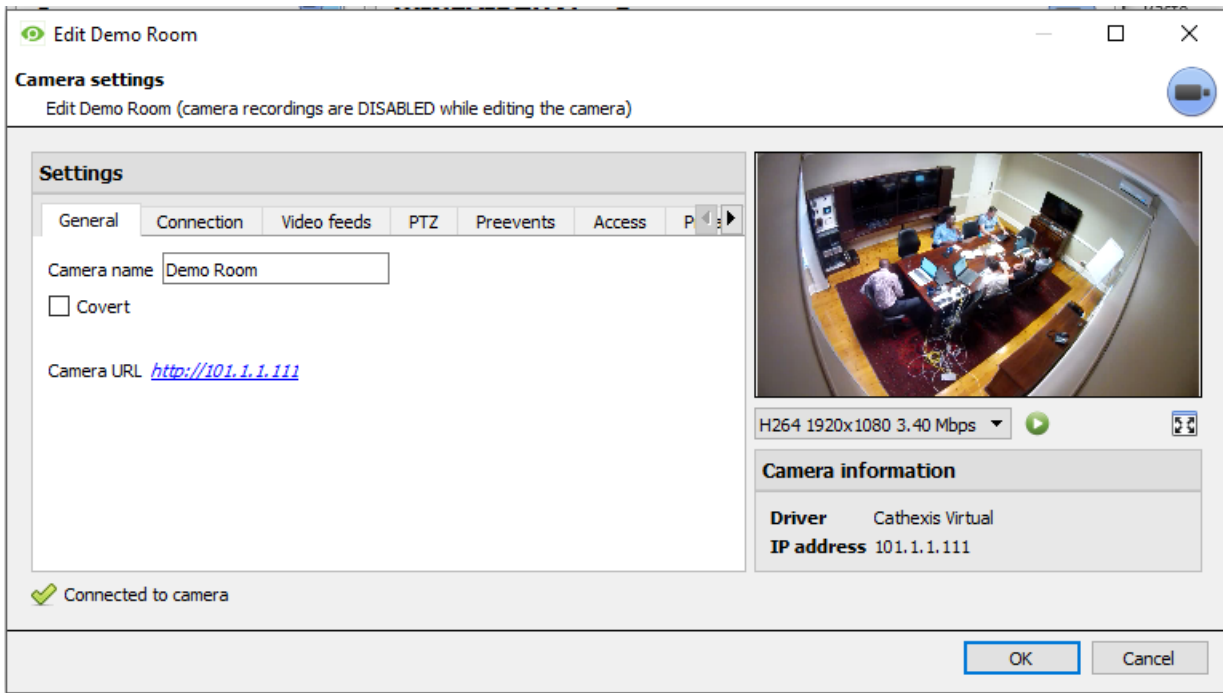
Edit Demo Room

Camera settings
Edit Demo Room (camera recordings are DISABLED while editing the camera)

Settings

General | Connection | Video feeds | PTZ | Preevents | Access | P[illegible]

Camera name Demo Room
Covert

Camera URL http://101.1.1.111

H264 1920x1080 3.40 Mbps

Camera information

Driver Cathexis Virtual
IP address 101.1.1.111

Connected to camera

OK Cancel